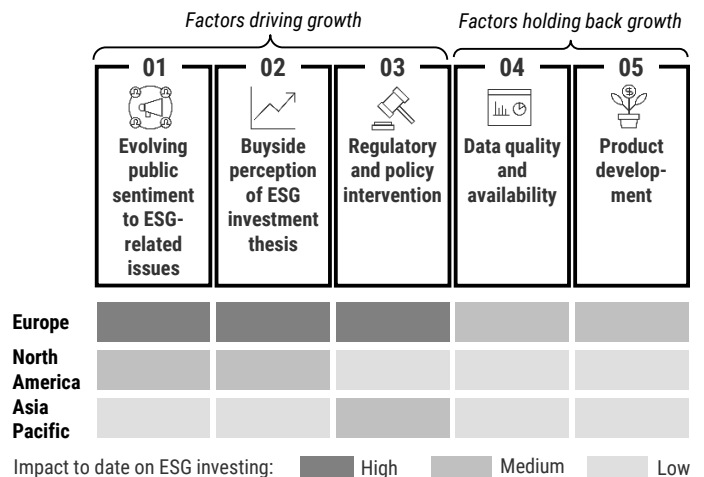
Factors driving growth

Factors holding back growth

01
Evolving public sentiment to ESG-related issues

02
Buyside perception of ESG investment thesis

03
Regulatory and policy intervention

04
Data quality and availability

05
Product development

Europe

North America

Asia Pacific

Impact to date on ESG investing: High Medium Low